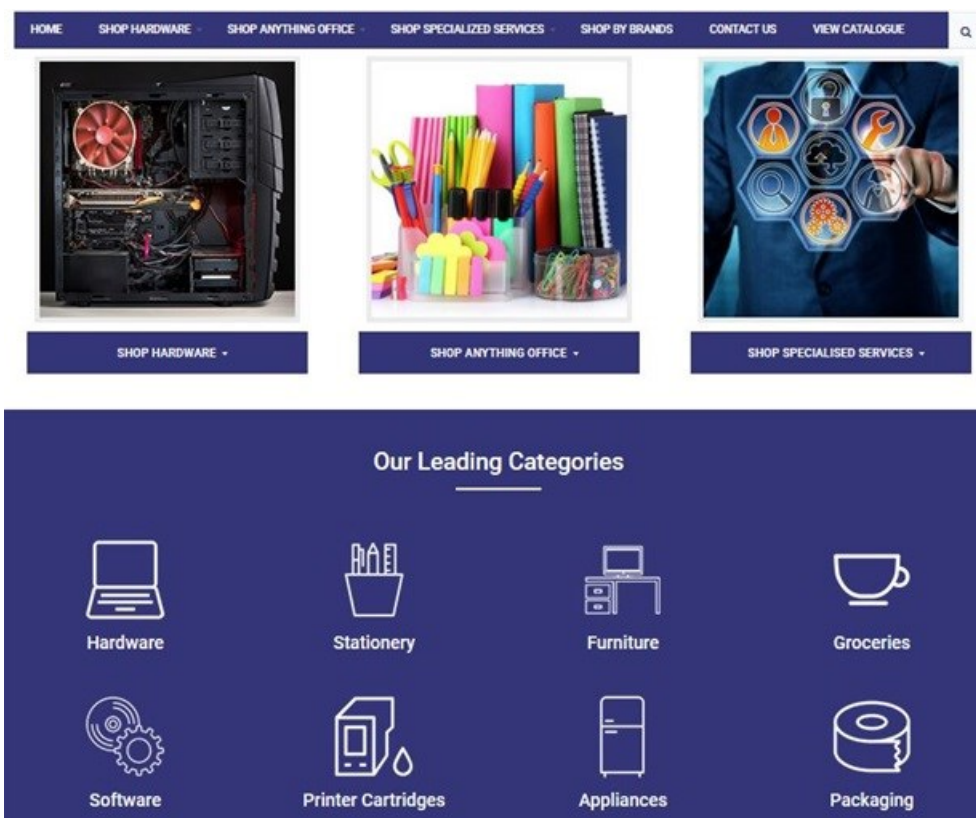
HOME SHOP HARDWARE SHOP ANYTHING OFFICE SHOP SPECIALIZED SERVICES SHOP BY BRANDS CONTACT US VIEW CATALOGUE

SHOP HARDWARE

SHOP ANYTHING OFFICE

SHOP SPECIALISED SERVICES

Our Leading Categories

Hardware

Stationery

Furniture

Groceries

Software

Printer Cartridges

Appliances

Packaging